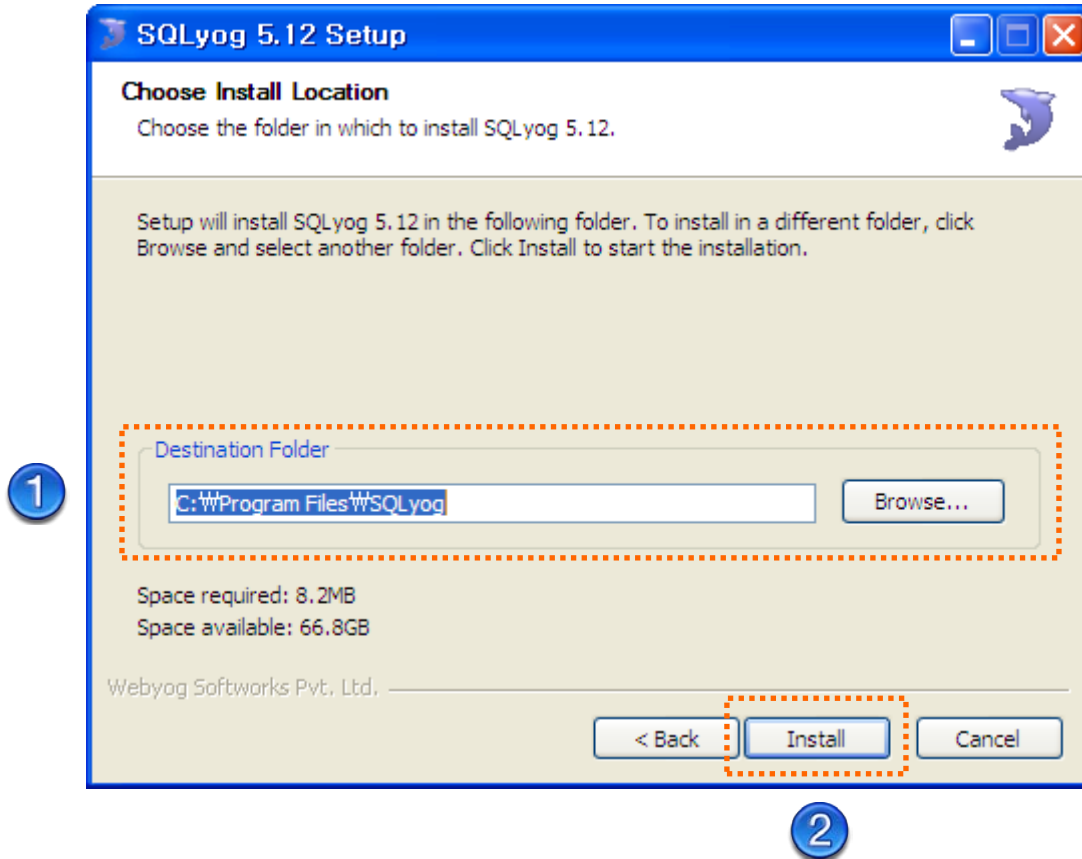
SQLyog 5.12 Setup

Choose Install Location

Choose the folder in which to install SQLyog 5.12.

Setup will install SQLyog 5.12 in the following folder. To install in a different folder, click Browse and select another folder. Click Install to start the installation.

1

Destination Folder

C:₩Program Files₩SQLyog

Browse...

Space required: 8.2MB

Space available: 66.8GB

Webyog Softworks Pvt. Ltd.

< Back

Install

Cancel

2